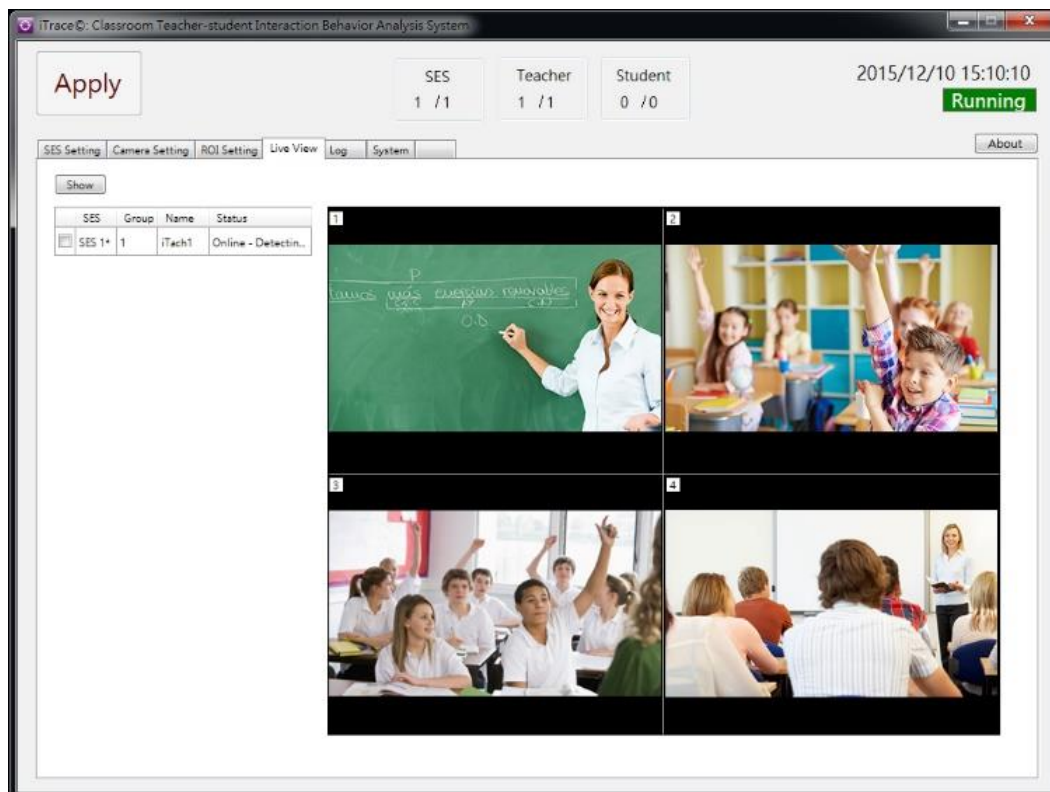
iTrace©: Classroom Teacher-student Interaction Behavior Analysis System

Apply

SES
1 /1

Teacher
1 /1

Student
0 /0

2015/12/10 15:10:10
Running

SES Setting | Camera Setting | ROI Setting | Live View | Log | System

About

Show

| | SES | Group | Name | Status |
|---|---|---|---|---|
| | SES 1* | 1 | iTach1 | Online - Detectin... |

1

P
lauos más energías renovables
O.D

2

3

4